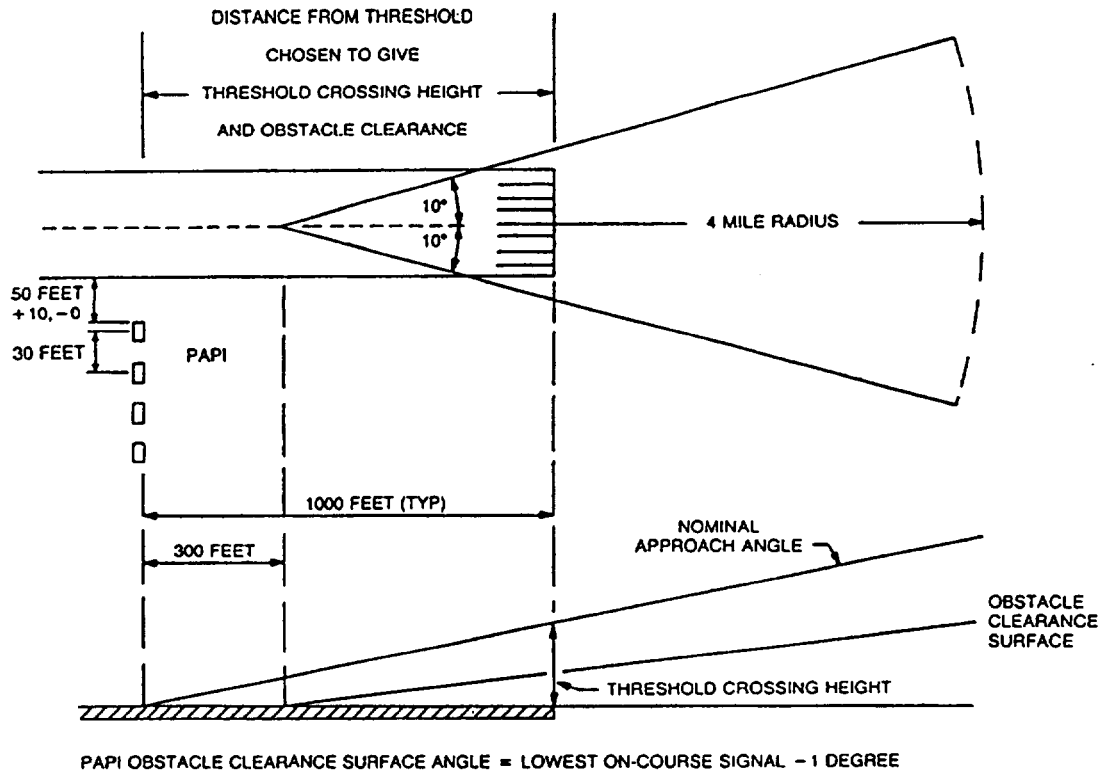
DISTANCE FROM THRESHOLD
CHOSEN TO GIVE
THRESHOLD CROSSING HEIGHT
AND OBSTACLE CLEARANCE

10°
10°

4 MILE RADIUS

50 FEET
+ 10, − 0

30 FEET

PAPI

1000 FEET (TYP)

300 FEET

NOMINAL
APPROACH ANGLE

OBSTACLE
CLEARANCE
SURFACE

THRESHOLD CROSSING HEIGHT

PAPI OBSTACLE CLEARANCE SURFACE ANGLE = LOWEST ON-COURSE SIGNAL − 1 DEGREE